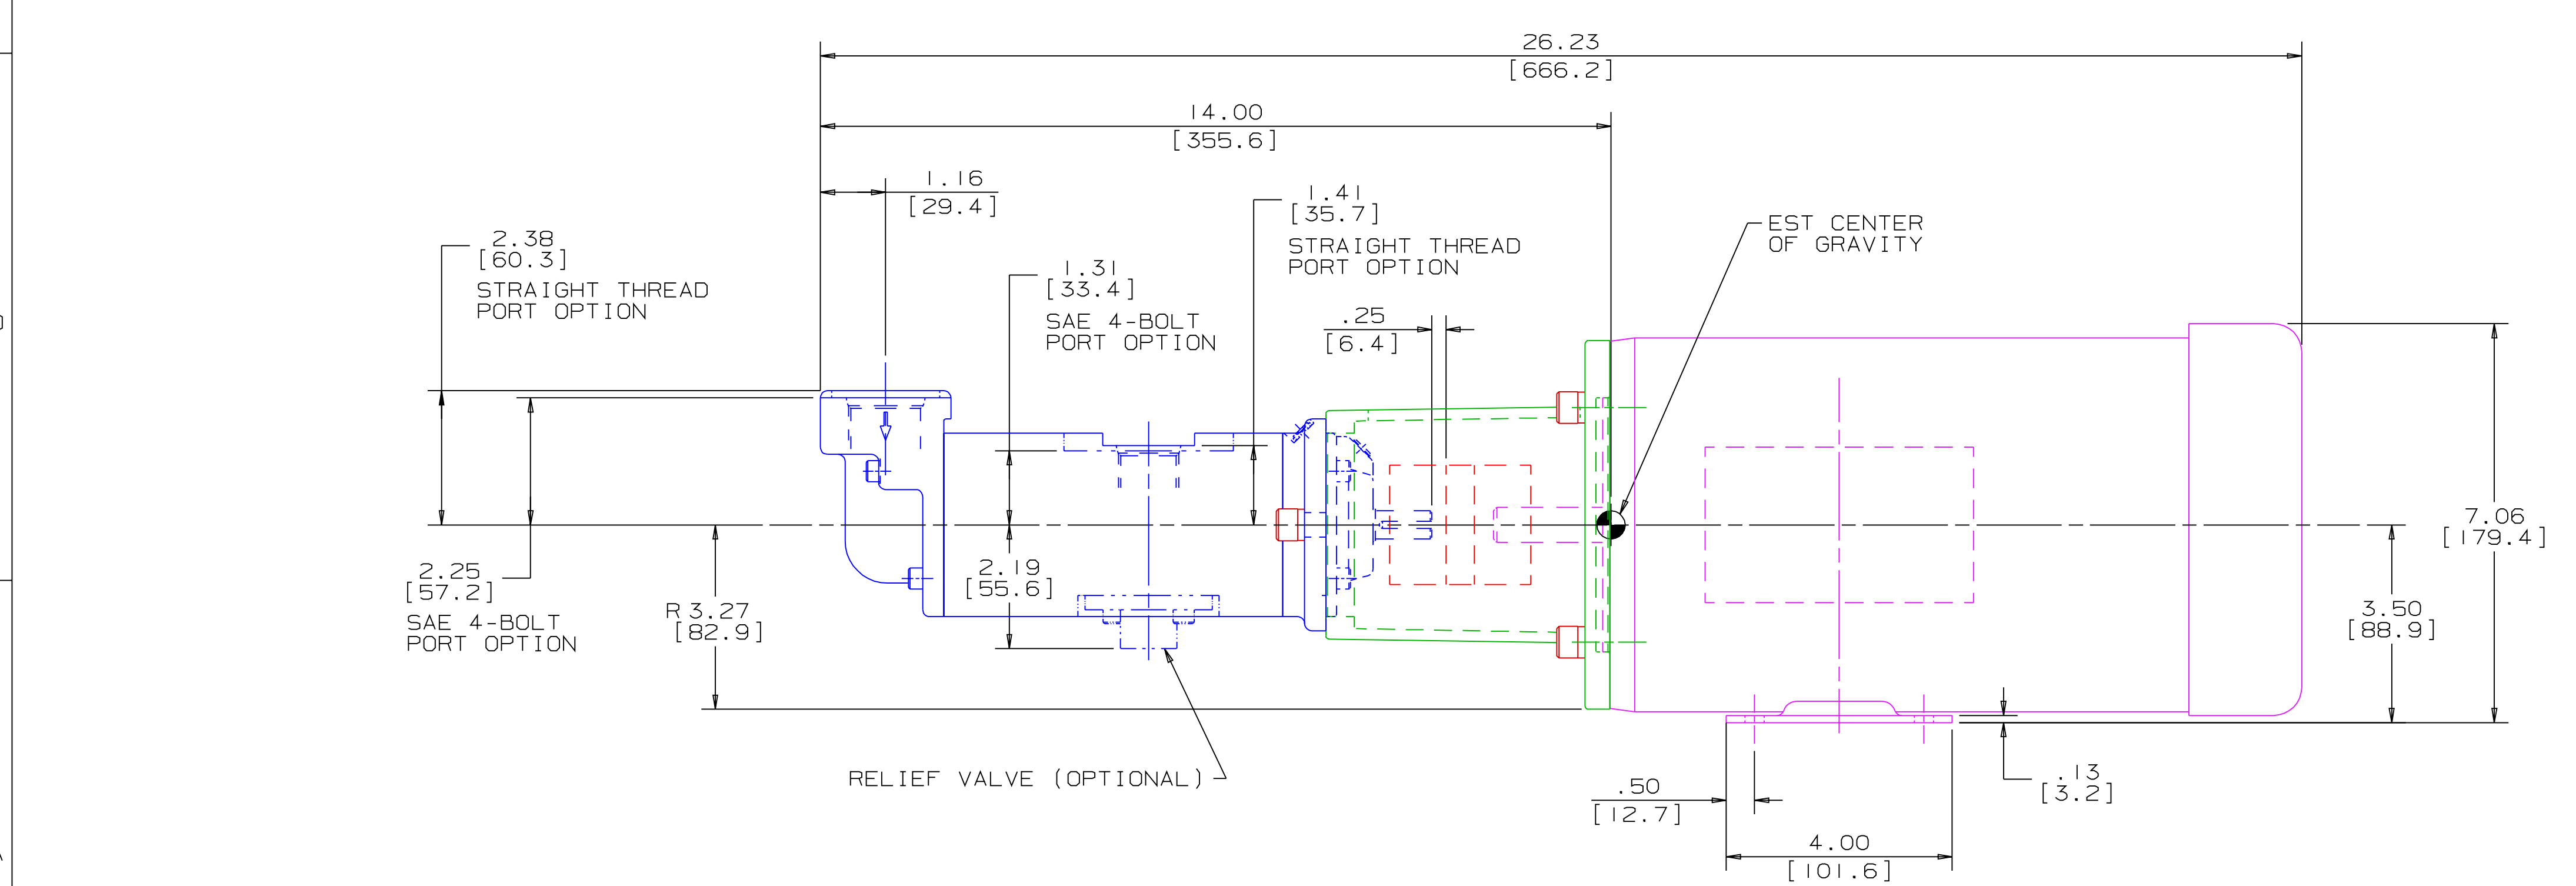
26.23
[666.2]

14.00
[355.6]

1.16
[29.4]

1.41
[35.7]
STRAIGHT THREAD
PORT OPTION

EST CENTER
OF GRAVITY

2.38
[60.3]
STRAIGHT THREAD
PORT OPTION

1.31
[33.4]
SAE 4-BOLT
PORT OPTION

.25
[6.4]

7.06
[179.4]

2.25
[57.2]
SAE 4-BOLT
PORT OPTION

2.19
[55.6]

R 3.27
[82.9]

3.50
[88.9]

RELIEF VALVE (OPTIONAL)

.50
[12.7]

.13
[3.2]

4.00
[101.6]